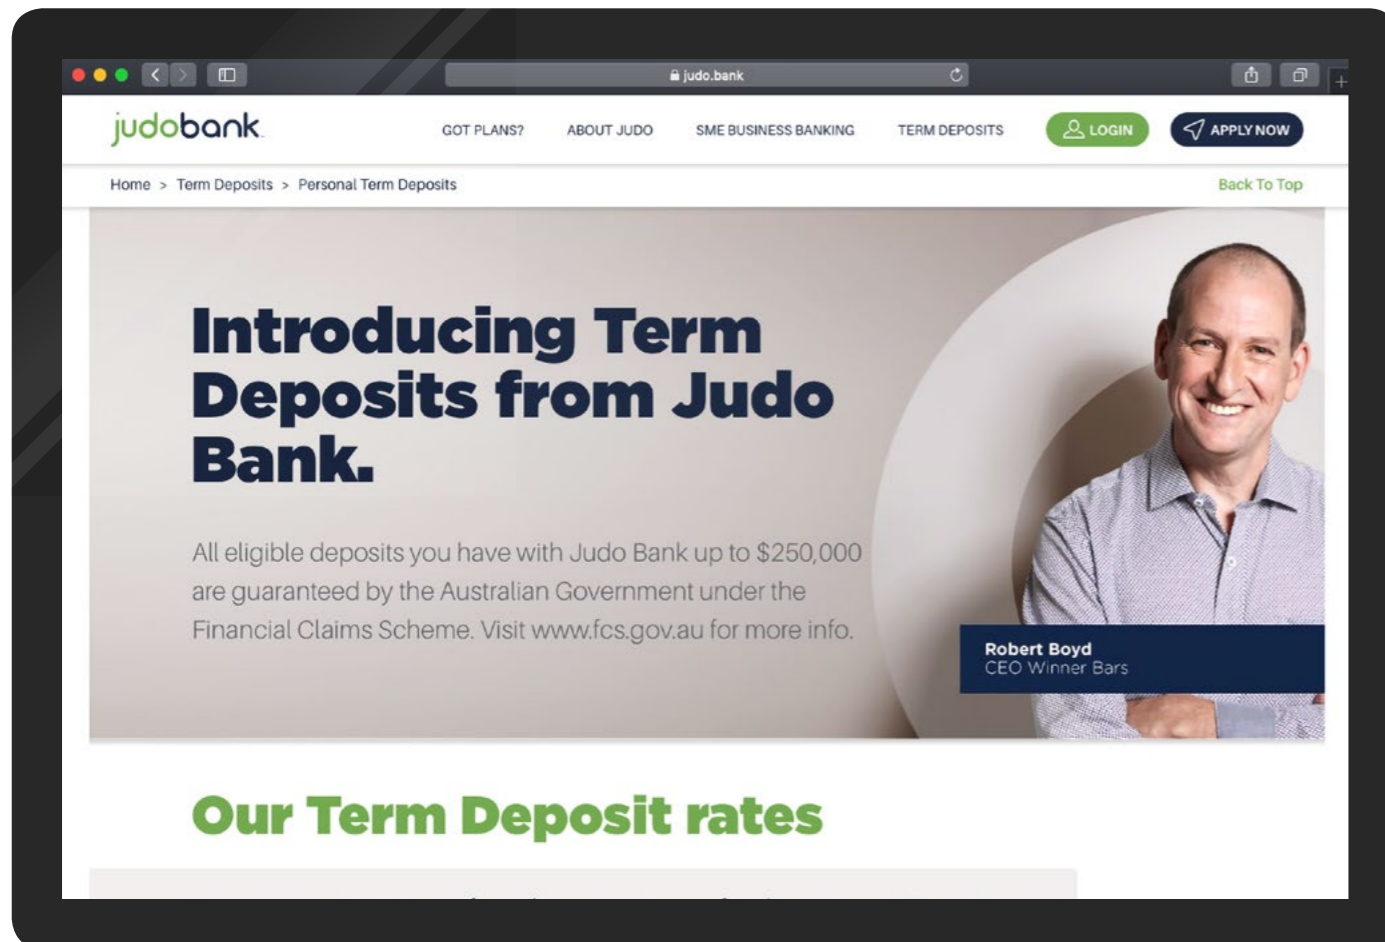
judo.bank

judobank

GOT PLANS?
ABOUT JUDO
SME BUSINESS BANKING
TERM DEPOSITS
LOGIN
APPLY NOW

Home > Term Deposits > Personal Term Deposits
Back To Top

Introducing Term Deposits from Judo Bank.

All eligible deposits you have with Judo Bank up to $250,000 are guaranteed by the Australian Government under the Financial Claims Scheme. Visit www.fcs.gov.au for more info.

Robert Boyd
CEO Winner Bars

Our Term Deposit rates